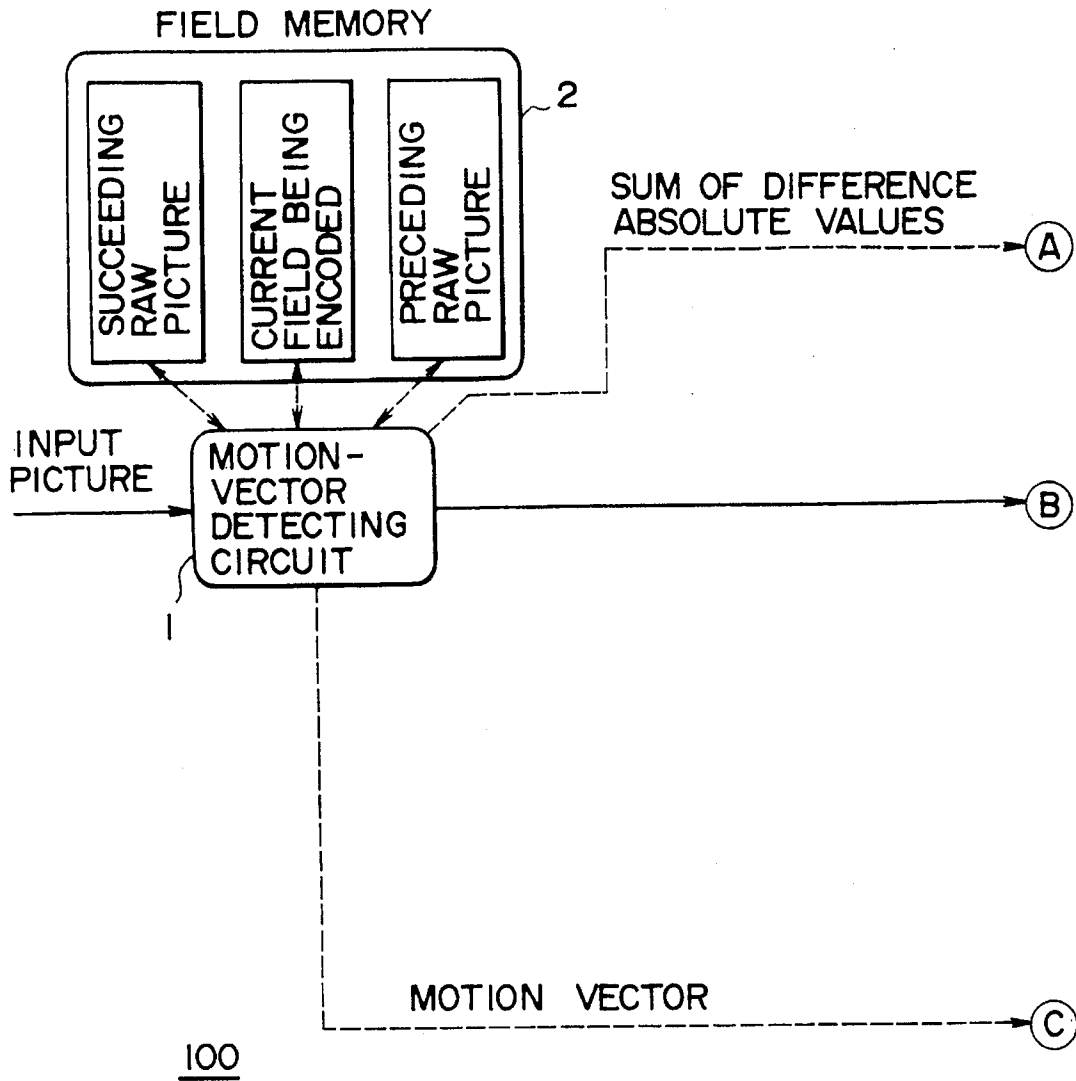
FIELD MEMORY

SUCCEEDING RAW PICTURE

CURRENT FIELD BEING ENCODED

PRECEDING RAW PICTURE

2

SUM OF DIFFERENCE ABSOLUTE VALUES

A

INPUT PICTURE

MOTION-VECTOR DETECTING CIRCUIT

B

1

MOTION VECTOR

C

100